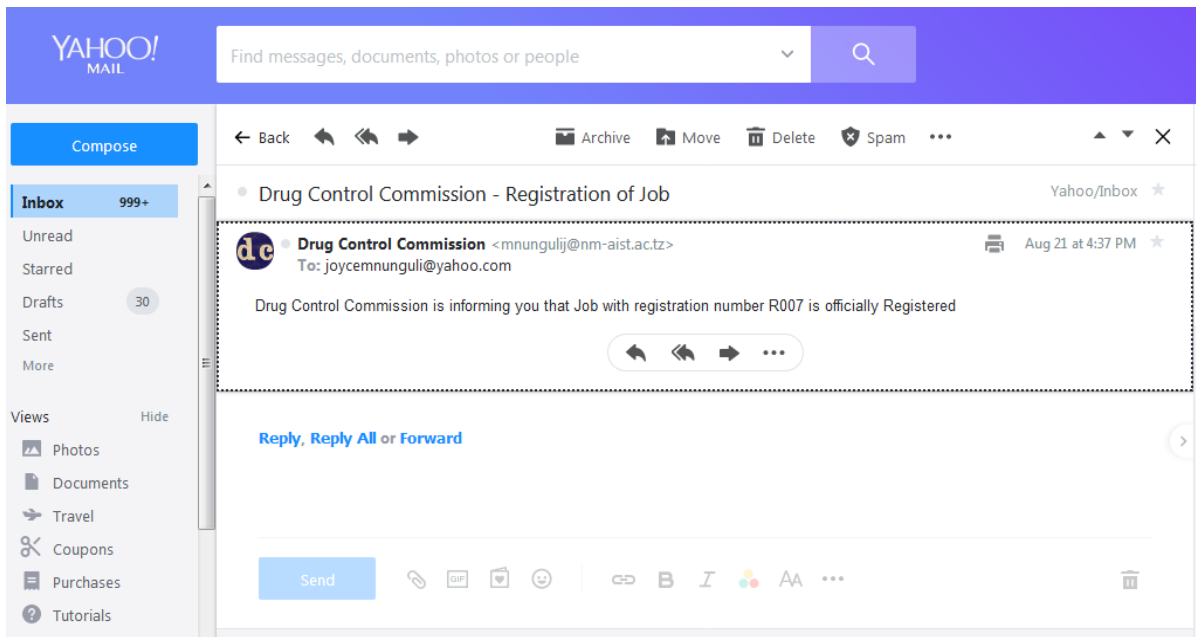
YAHOO!
MAIL

Find messages, documents, photos or people

Compose

Inbox 999+
Unread
Starred
Drafts 30
Sent
More

Views Hide
Photos
Documents
Travel
Coupons
Purchases
Tutorials

Back Archive Move Delete Spam

Drug Control Commission - Registration of Job

Yahoo/Inbox

dc Drug Control Commission <mnungulij@nm-aist.ac.tz>
To: joycemnunguli@yahoo.com

Aug 21 at 4:37 PM

Drug Control Commission is informing you that Job with registration number R007 is officially Registered

Reply, Reply All or Forward

Send

GIF